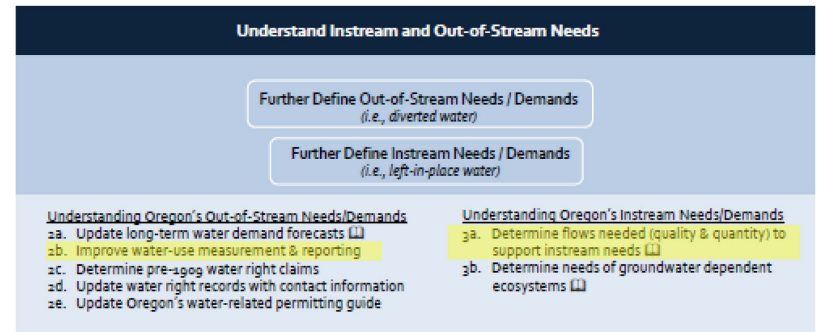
Understand Instream and Out-of-Stream Needs

Further Define Out-of-Stream Needs / Demands
(i.e., diverted water)

Further Define Instream Needs / Demands
(i.e., left-in-place water)

Understanding Oregon's Out-of-Stream Needs/Demands
2a. Update long-term water demand forecasts
2b. Improve water-use measurement & reporting
2c. Determine pre-1909 water right claims
2d. Update water right records with contact information
2e. Update Oregon's water-related permitting guide

Understanding Oregon's Instream Needs/Demands
3a. Determine flows needed (quality & quantity) to support instream needs
3b. Determine needs of groundwater dependent ecosystems